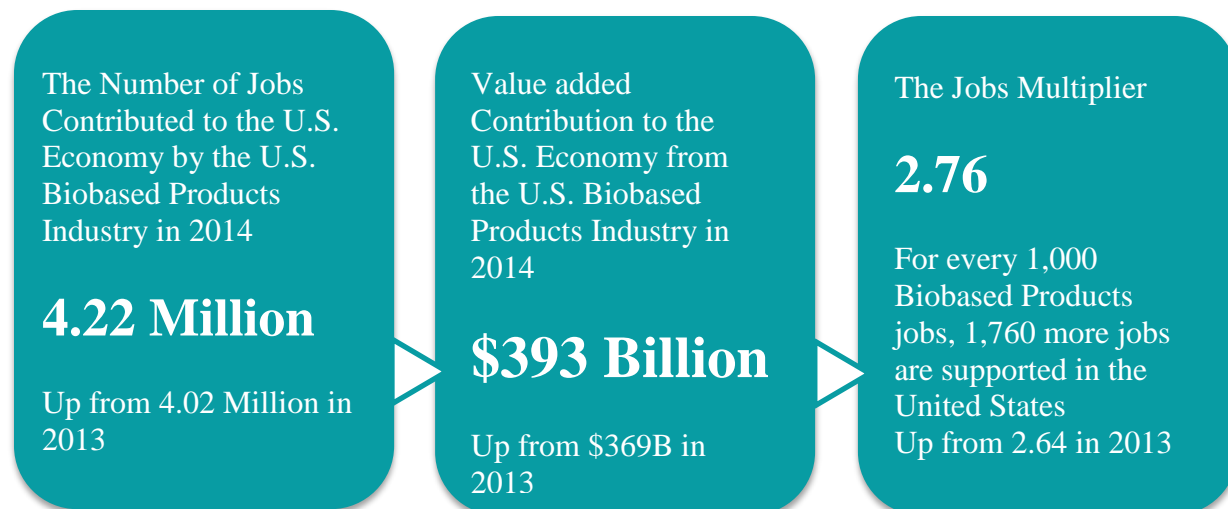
The Number of Jobs Contributed to the U.S. Economy by the U.S. Biobased Products Industry in 2014

4.22 Million

Up from 4.02 Million in 2013

Value added Contribution to the U.S. Economy from the U.S. Biobased Products Industry in 2014

$393 Billion

Up from $369B in 2013

The Jobs Multiplier

2.76

For every 1,000 Biobased Products jobs, 1,760 more jobs are supported in the United States
Up from 2.64 in 2013